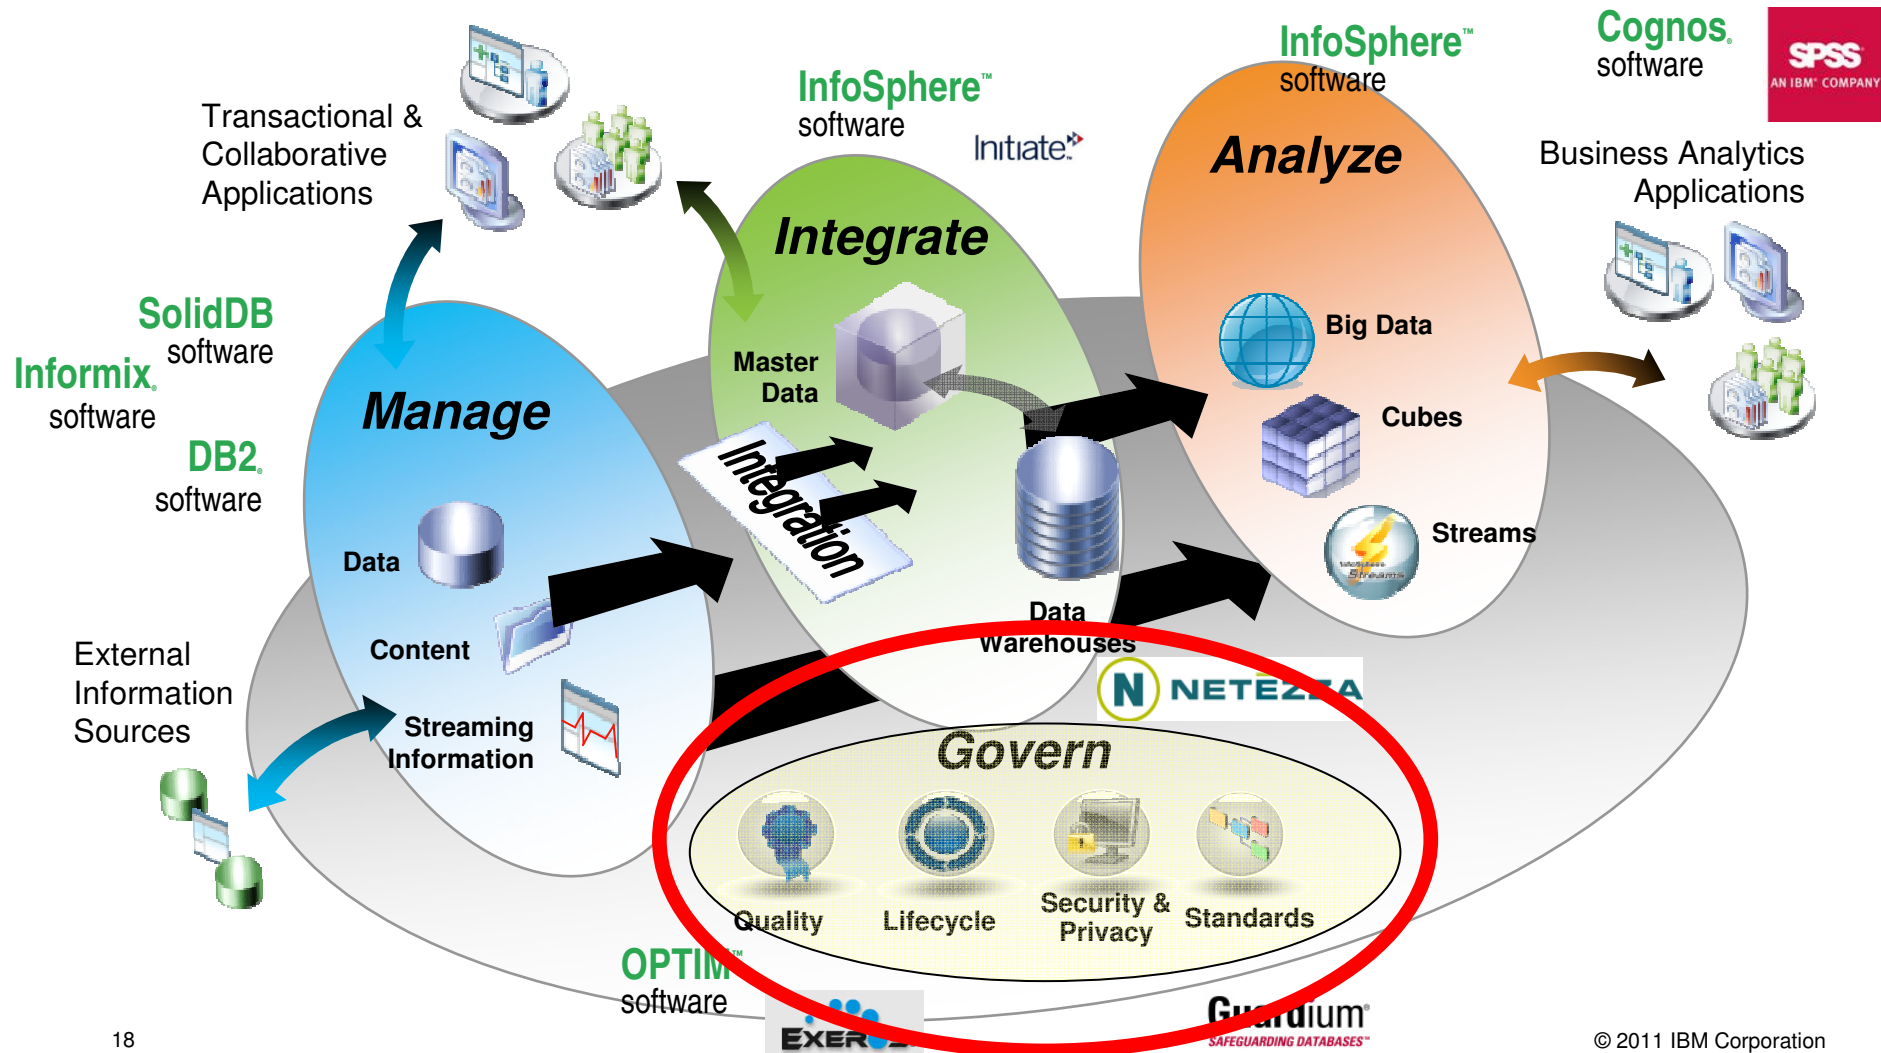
Transactional & Collaborative Applications

InfoSphere™ software

Initiate

InfoSphere™ software

Cognos. software

SPSS AN IBM® COMPANY

Analyze

Business Analytics Applications

Integrate

SolidDB software

Informix. software

DB2. software

Manage

Master Data

Integration

Big Data

Cubes

Streams

Data

Content

Data Warehouses

NETEZZA

External Information Sources

Streaming Information

Govern

Quality

Lifecycle

Security & Privacy

Standards

OPTIM™ software

EXER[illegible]

Gu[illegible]dium SAFEGUARDING DATABASES™

18

© 2011 IBM Corporation